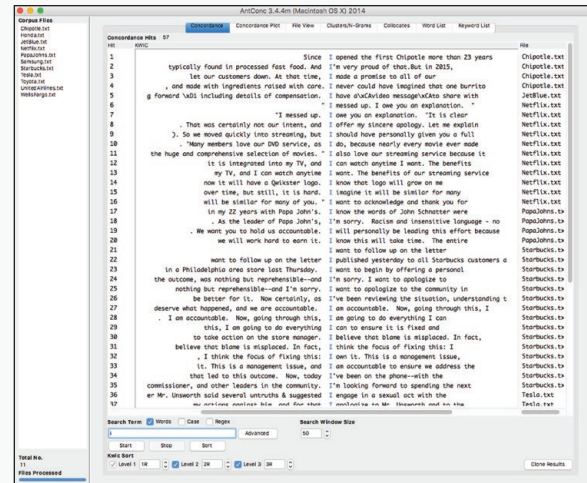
AntConc 3.4.4m (Macintosh OS X) 2014

Corpus Files
Chipotle.txt
Honda.txt
JetBlue.txt
Netflix.txt
PapaJohns.txt
Samsung.txt
Starbucks.txt
Tesla.txt
Toyota.txt
UnitedAirlines.txt
WellsFargo.txt

Concordance | Concordance Plot | File View | Clusters/N-Grams | Collocates | Word List | Keyword List

Concordance Hits 57

| Hit | KWIC | File |
|---|---|---|
| 1 | Since I opened the first Chipotle more than 23 years | Chipotle.txt |
| 2 | typically found in processed fast food. And I'm very proud of that.But in 2015, | Chipotle.txt |
| 3 | let our customers down. At that time, I made a promise to all of our | Chipotle.txt |
| 4 | , and made with ingredients raised with care. I never could have imagined that one burrito | Chipotle.txt |
| 5 | g forward \xD1 including details of compensation. I have a\xCA video message\xCA to share with | JetBlue.txt |
| 6 | " I messed up. I owe you an explanation. " | Netflix.txt |
| 7 | "I messed up. I owe you an explanation. "It is clear | Netflix.txt |
| 8 | . That was certainly not our intent, and I offer my sincere apology. Let me explain | Netflix.txt |
| 9 | ). So we moved quickly into streaming, but I should have personally given you a full | Netflix.txt |
| 10 | . "Many members love our DVD service, as I do, because nearly every movie ever made | Netflix.txt |
| 11 | the huge and comprehensive selection of movies. " I also love our streaming service because it | Netflix.txt |
| 12 | it is integrated into my TV, and I can watch anytime I want. The benefits | Netflix.txt |
| 13 | my TV, and I can watch anytime I want. The benefits of our streaming service | Netflix.txt |
| 14 | now it will have a Qwikster logo. I know that logo will grow on me | Netflix.txt |
| 15 | over time, but still, it is hard. I imagine it will be similar for many | Netflix.txt |
| 16 | will be similar for many of you. " I want to acknowledge and thank you for | Netflix.txt |
| 17 | in my 22 years with Papa John's. I know the words of John Schnatter were | PapaJohns.tx |
| 18 | . As the leader of Papa John's, I'm sorry. Racism and insensitive language - no | PapaJohns.tx |
| 19 | . We want you to hold us accountable. I will personally be leading this effort because | PapaJohns.tx |
| 20 | we will work hard to earn it. I know this will take time. The entire | PapaJohns.tx |
| 21 | want to follow up on the letter I want to follow up on the letter | Starbucks.tx |
| 22 | want to follow up on the letter I published yesterday to all Starbucks customers a | Starbucks.tx |
| 23 | in a Philadelphia area store last Thursday. I want to begin by offering a personal | Starbucks.tx |
| 24 | the outcome, was nothing but reprehensible--and I'm sorry. I want to apologize to | Starbucks.tx |
| 25 | nothing but reprehensible--and I'm sorry. I want to apologize to the community in | Starbucks.tx |
| 26 | be better for it. Now certainly, as I've been reviewing the situation, understanding t | Starbucks.tx |
| 27 | deserve what happened, and we are accountable. I am accountable. Now, going through this, I | Starbucks.tx |
| 28 | . I am accountable. Now, going through this, I am going to do everything I can | Starbucks.tx |
| 29 | this, I am going to do everything I can to ensure it is fixed and | Starbucks.tx |
| 30 | to take action on the store manager. I believe that blame is misplaced. In fact, | Starbucks.tx |
| 31 | believe that blame is misplaced. In fact, I think the focus of fixing this: I | Starbucks.tx |
| 32 | , I think the focus of fixing this: I own it. This is a management issue, | Starbucks.tx |
| 33 | it. This is a management issue, and I am accountable to ensure we address the | Starbucks.tx |
| 34 | that led to this outcome. Now, today I've been on the phone--with the | Starbucks.tx |
| 35 | commissioner, and other leaders in the community. I'm looking forward to spending the next | Starbucks.tx |
| 36 | er Mr. Unsworth sold several untruths & suggested I engage in a sexual act with the | Tesla.txt |
| 37 | my actions against him, and for this I apologize to Mr. Unsworth and to the | Tesla.txt |

Search Term ☑ Words ☐ Case ☐ Regex
I
Advanced
Search Window Size
50
Start | Stop | Sort
Kwic Sort
☑ Level 1 1R ☑ Level 2 2R ☑ Level 3 3R
Clone Results

Total No.
11
Files Processed